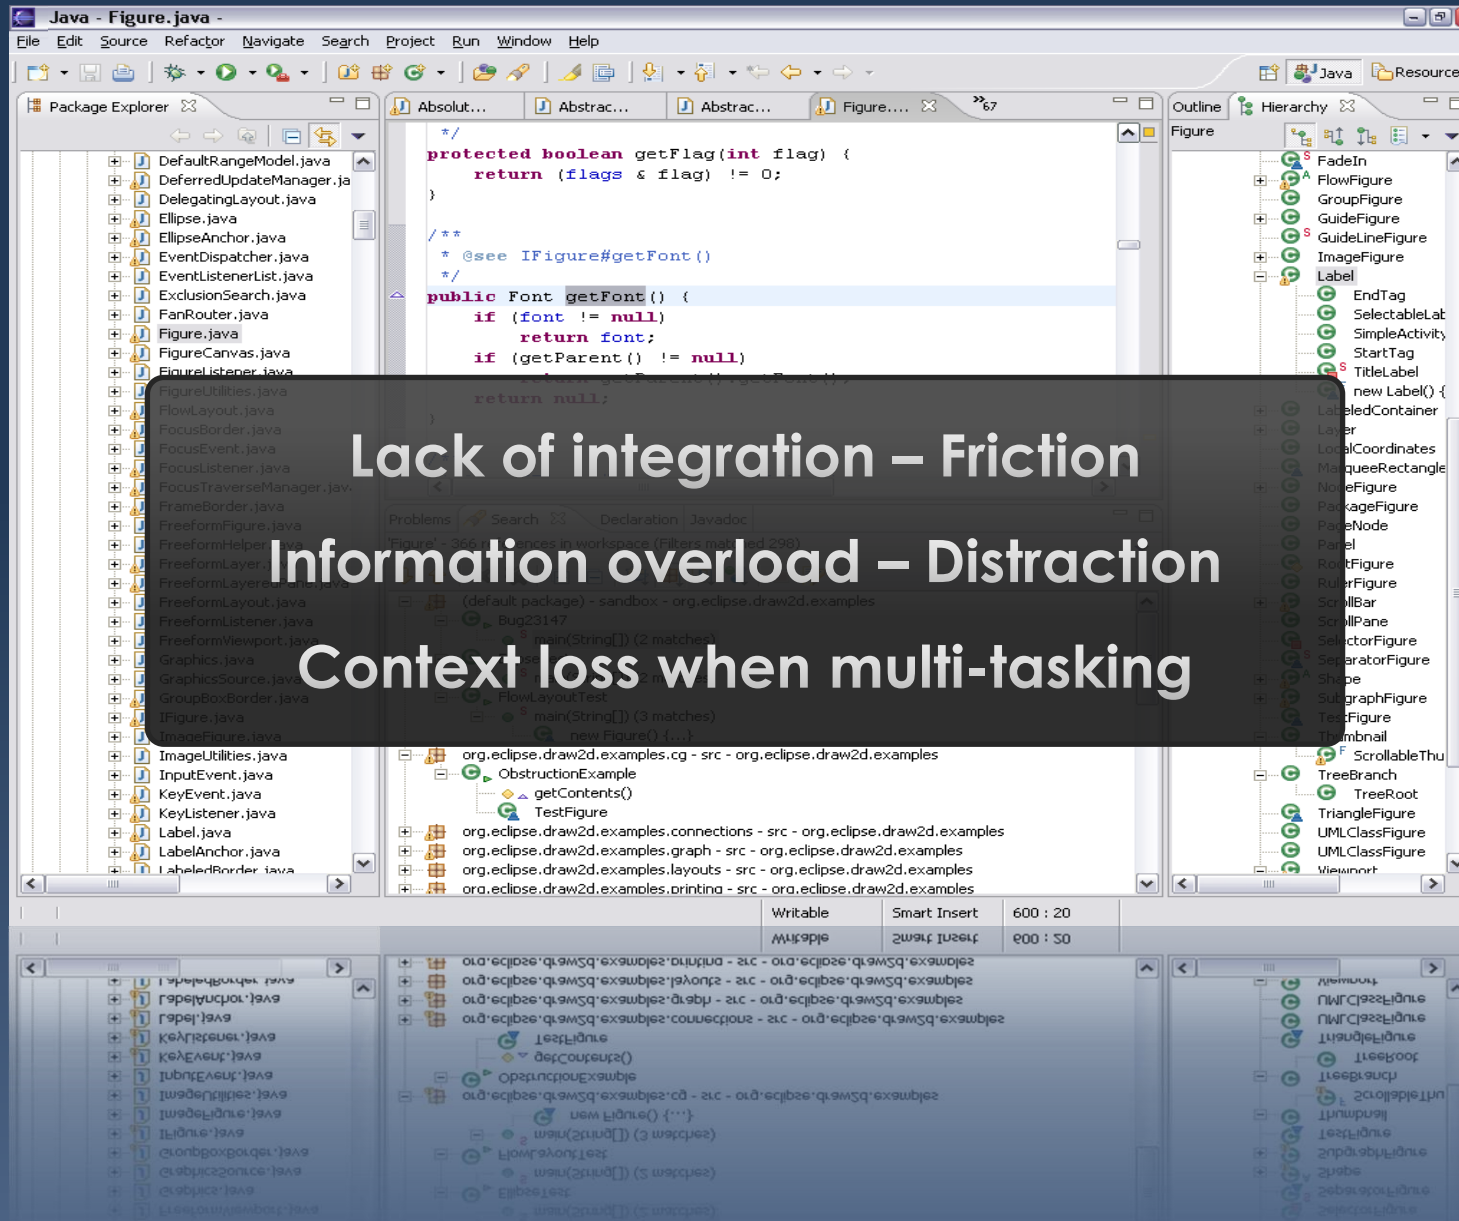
Java - Figure.java -

File Edit Source Refactor Navigate Search Project Run Window Help

Java Resource

Package Explorer

DefaultRangeModel.java
DeferredUpdateManager.ja
DelegatingLayout.java
Ellipse.java
EllipseAnchor.java
EventDispatcher.java
EventListenerList.java
ExclusionSearch.java
FanRouter.java
Figure.java
FigureCanvas.java
FigureListener.java
FigureUtilities.java
FlowLayout.java
FocusBorder.java
FocusEvent.java
FocusListener.java
FocusTraverseManager.jav
FrameBorder.java
FreeformFigure.java
FreeformHelper.java
FreeformLayer.java
FreeformLayeredPane.java
FreeformLayout.java
FreeformListener.java
FreeformViewport.java
Graphics.java
GraphicsSource.java
GroupBoxBorder.java
IFigure.java
ImageFigure.java
ImageUtilities.java
InputEvent.java
KeyEvent.java
KeyListener.java
Label.java
LabelAnchor.java
LabeledBorder.java

Absolut... Abstrac... Abstrac... Figure.... »67

*/
protected boolean getFlag(int flag) {
return (flags & flag) != 0;
}

/**
* @see IFigure#getFont()
*/
public Font getFont() {
if (font != null)
return font;
if (getParent() != null)
return getParent().getFont();
return null;
}

Problems Search Declaration Javadoc

'Figure' - 366 references in workspace (Filters matched 298)

(default package) - sandbox - org.eclipse.draw2d.examples
Bug23147
main(String[]) (2 matches)
FlowLayoutTest
main(String[]) (3 matches)
new Figure() {...}
org.eclipse.draw2d.examples.cg - src - org.eclipse.draw2d.examples
ObstructionExample
getContents()
TestFigure
org.eclipse.draw2d.examples.connections - src - org.eclipse.draw2d.examples
org.eclipse.draw2d.examples.graph - src - org.eclipse.draw2d.examples
org.eclipse.draw2d.examples.layouts - src - org.eclipse.draw2d.examples
org.eclipse.draw2d.examples.printing - src - org.eclipse.draw2d.examples

Outline Hierarchy

Figure

FadeIn
FlowFigure
GroupFigure
GuideFigure
GuideLineFigure
ImageFigure
Label
EndTag
SelectableLab
SimpleActivity
StartTag
TitleLabel
new Label() {
LabeledContainer
Layer
LocalCoordinates
MarqueeRectangle
NodeFigure
PackageFigure
PageNode
Panel
RootFigure
RulerFigure
ScrollBar
ScrollPane
SelectorFigure
SeparatorFigure
Shape
SubgraphFigure
TestFigure
Thumbnail
ScrollableThu
TreeBranch
TreeRoot
TriangleFigure
UMLClassFigure
UMLClassFigure
Viewport

Writable Smart Insert 600 : 20

Lack of integration – Friction

Information overload – Distraction

Context loss when multi-tasking